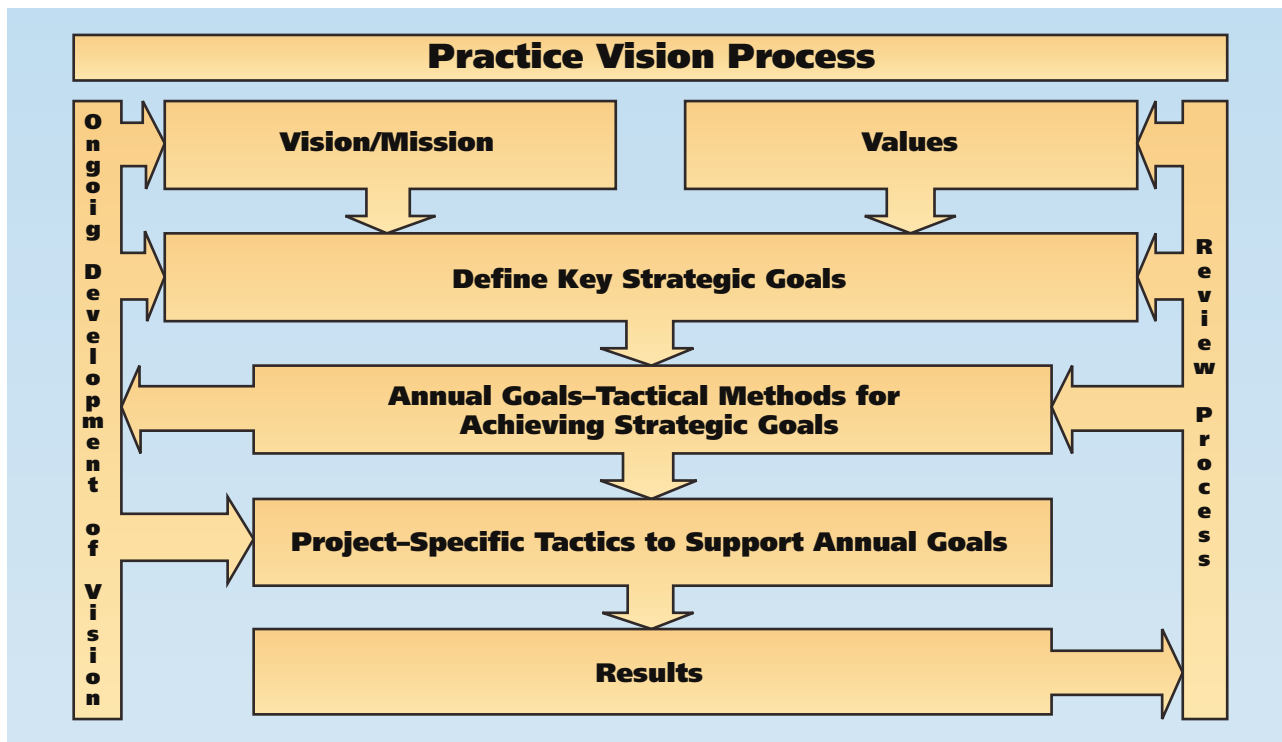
Practice Vision Process

Ongoig Development of Vision

Vision/Mission

Values

Define Key Strategic Goals

Annual Goals–Tactical Methods for Achieving Strategic Goals

Project–Specific Tactics to Support Annual Goals

Results

Review Process